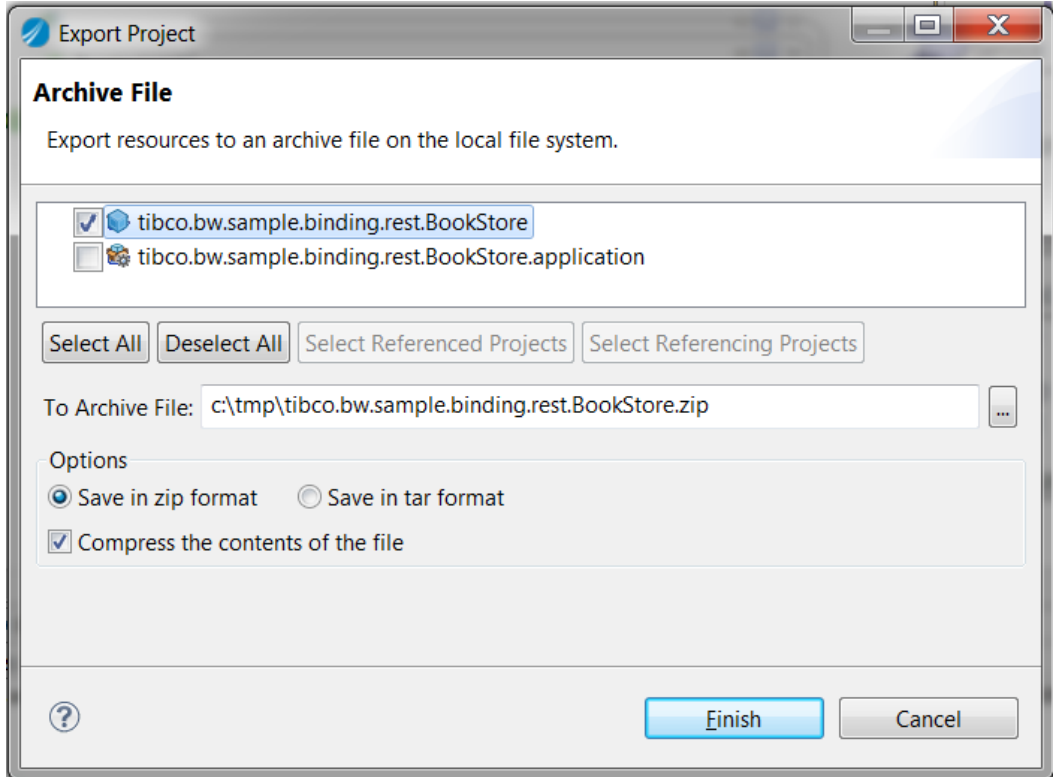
Export Project

Archive File

Export resources to an archive file on the local file system.

tibco.bw.sample.binding.rest.BookStore
tibco.bw.sample.binding.rest.BookStore.application

Select All
Deselect All
Select Referenced Projects
Select Referencing Projects

To Archive File: c:\tmp\tibco.bw.sample.binding.rest.BookStore.zip
...

Options
Save in zip format
Save in tar format
Compress the contents of the file

?
Finish
Cancel